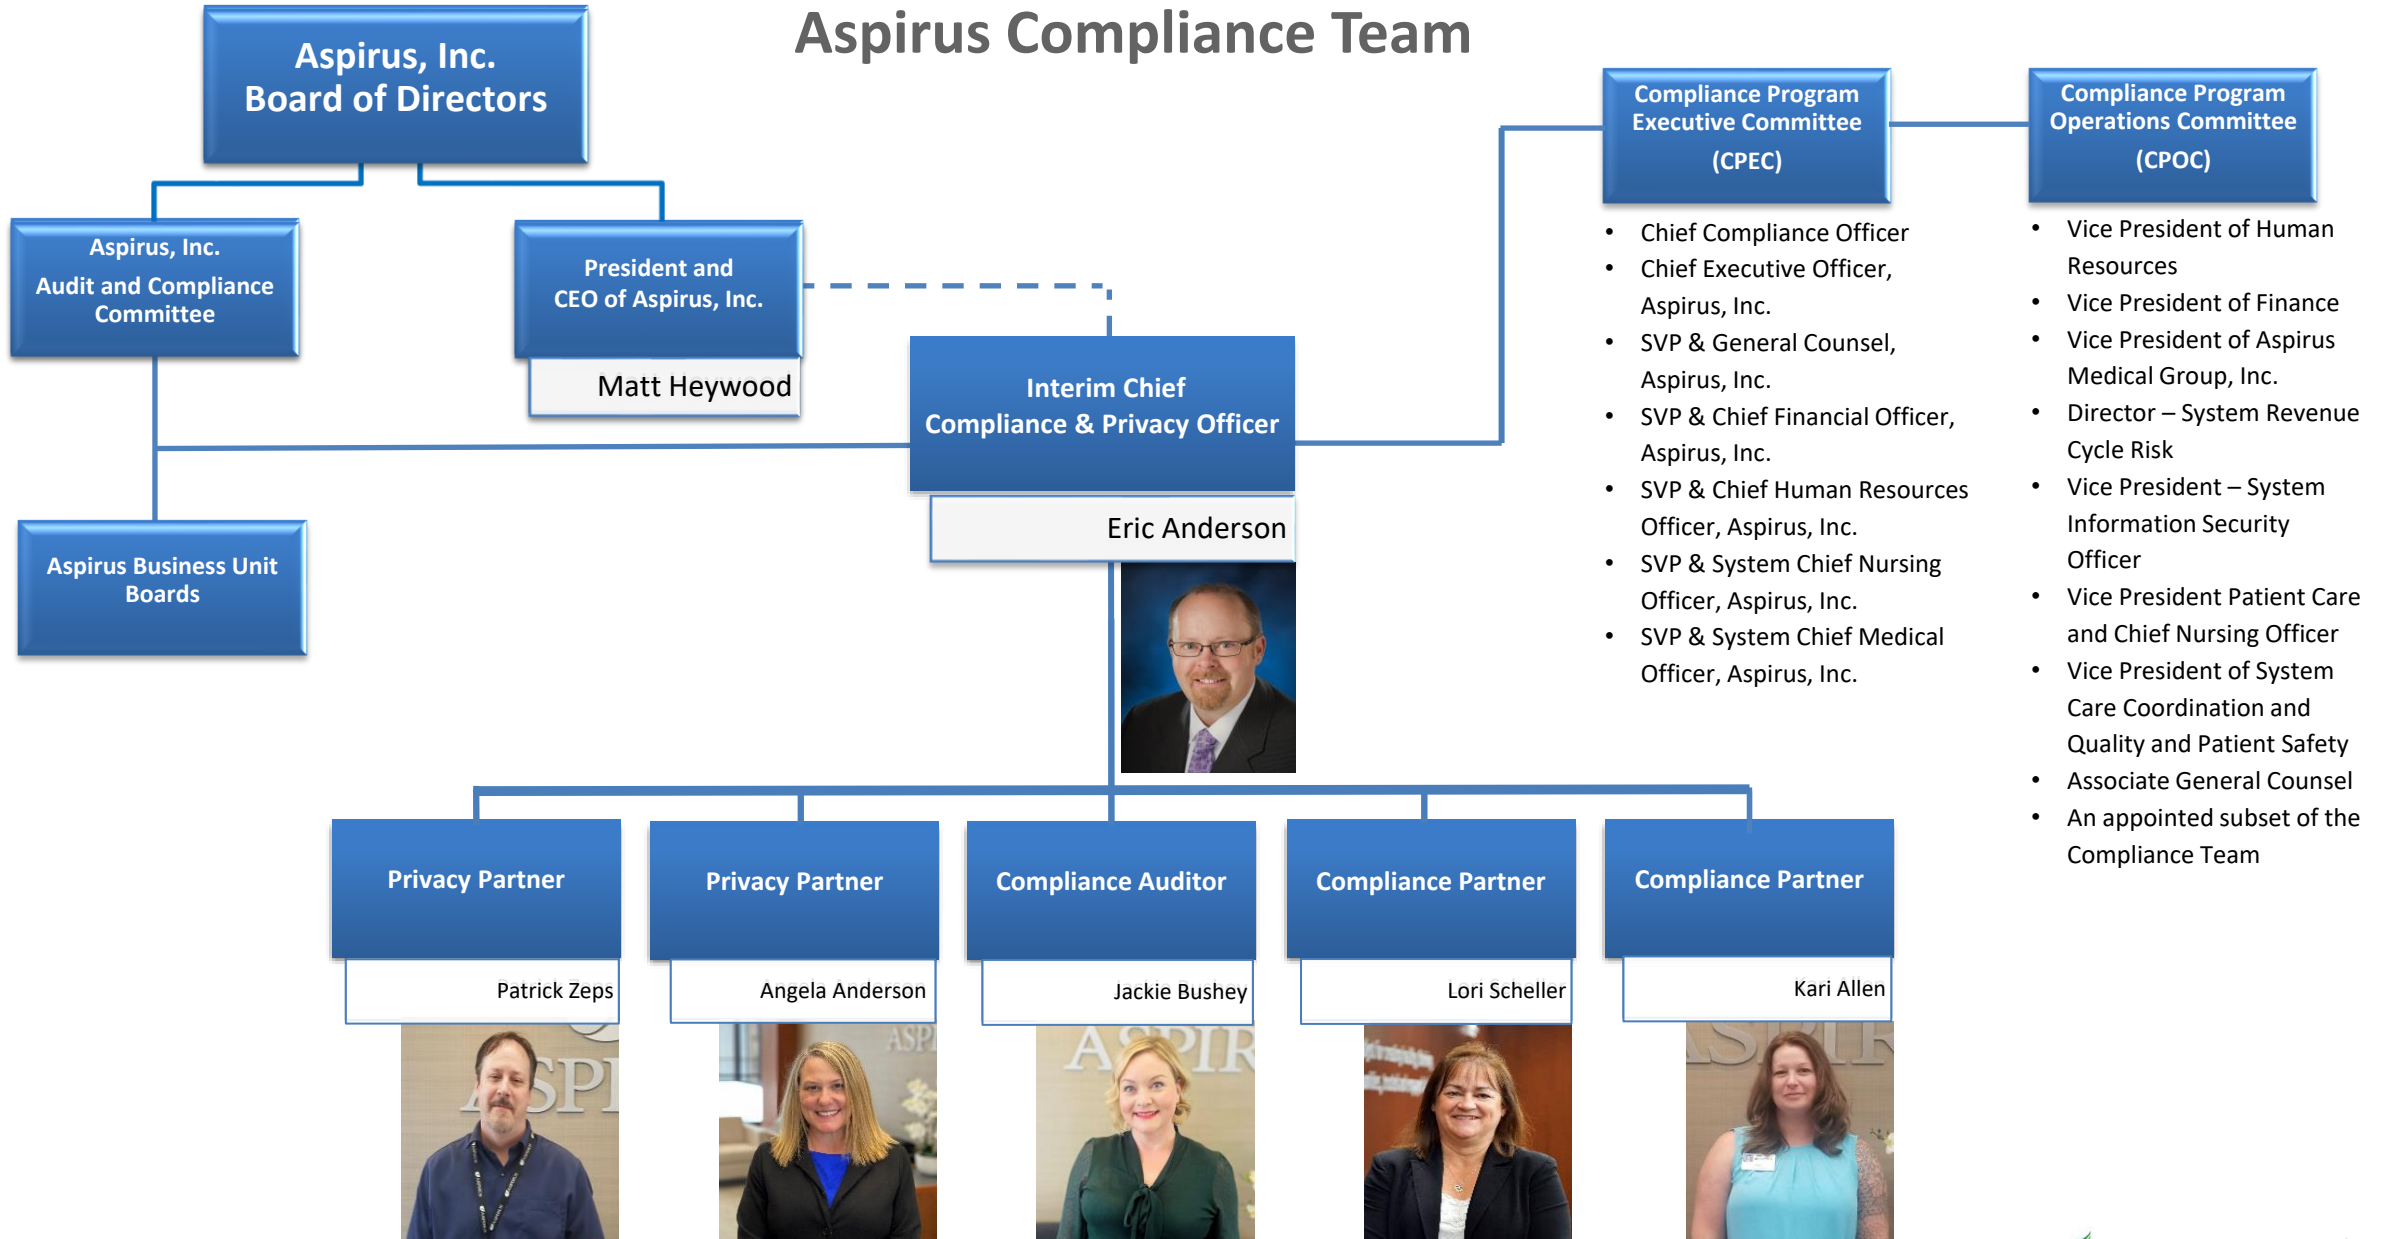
Aspirus Compliance Team

Aspirus, Inc. Board of Directors

Aspirus, Inc. Audit and Compliance Committee

President and CEO of Aspirus, Inc.

Matt Heywood

Aspirus Business Unit Boards

Interim Chief Compliance & Privacy Officer

Eric Anderson

Compliance Program Executive Committee (CPEC)

- Chief Compliance Officer
- Chief Executive Officer, Aspirus, Inc.
- SVP & General Counsel, Aspirus, Inc.
- SVP & Chief Financial Officer, Aspirus, Inc.
- SVP & Chief Human Resources Officer, Aspirus, Inc.
- SVP & System Chief Nursing Officer, Aspirus, Inc.
- SVP & System Chief Medical Officer, Aspirus, Inc.

Compliance Program Operations Committee (CPOC)

- Vice President of Human Resources
- Vice President of Finance
- Vice President of Aspirus Medical Group, Inc.
- Director – System Revenue Cycle Risk
- Vice President – System Information Security Officer
- Vice President Patient Care and Chief Nursing Officer
- Vice President of System Care Coordination and Quality and Patient Safety
- Associate General Counsel
- An appointed subset of the Compliance Team

Privacy Partner
Patrick Zeps

Privacy Partner
Angela Anderson

Compliance Auditor
Jackie Bushey

Compliance Partner
Lori Scheller

Compliance Partner
Kari Allen